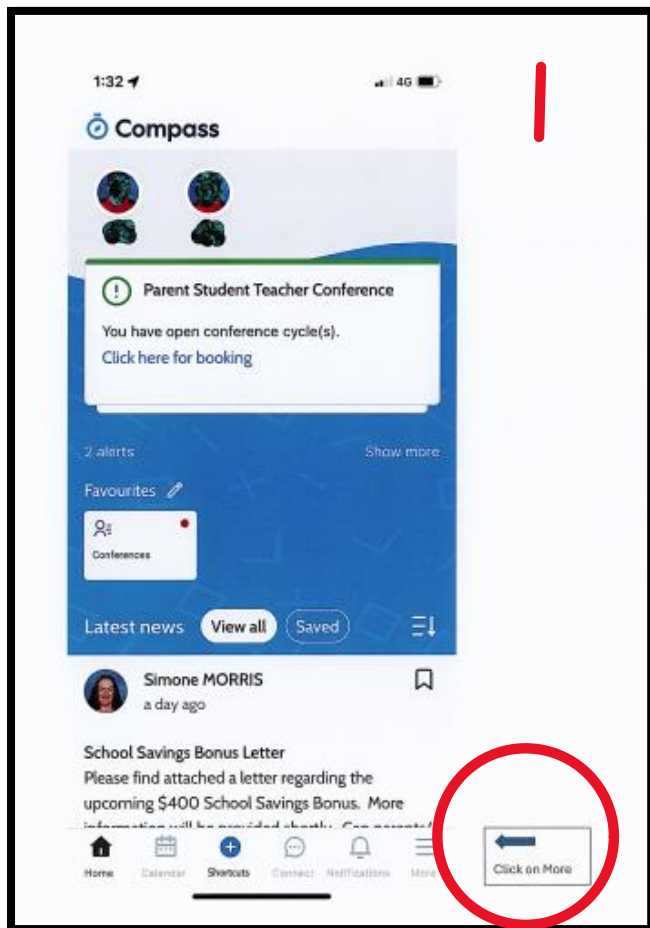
1:32

4G

1

Compass

Parent Student Teacher Conference

You have open conference cycle(s).

Click here for booking

2 alerts

Show more

Favourites

Conferences

Latest news

View all

Saved

Simone MORRIS

a day ago

School Savings Bonus Letter

Please find attached a letter regarding the upcoming $400 School Savings Bonus. More information will be provided shortly. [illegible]

Home

Calendar

Shortcuts

Connect

Notifications

More

Click on More